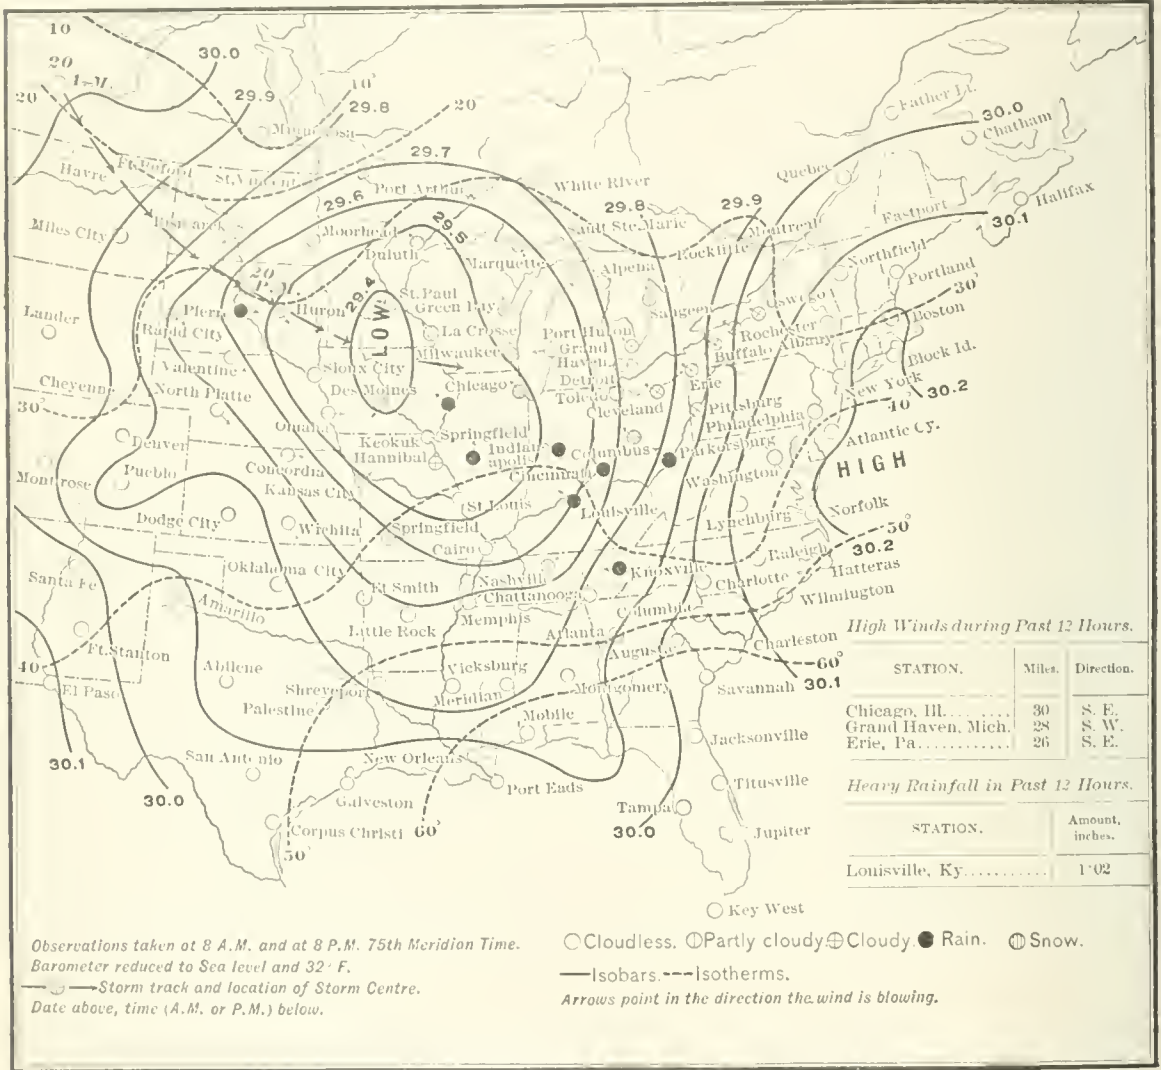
10
20
20
1-M.
30.0
29.9
29.8
10°
20
Minnedosa
29.7
Havre
Ft. Buford
St. Vincent
Port Arthur
White River
29.6
29.5
29.8
29.9
Quebec
Father Pt.
30.0
Chatham
Halifax
Miles City
Bismarck
Moorhead
Duluth
Marquette
Sault Ste. Marie
Rockliffe
Montreal
Eastport
30.1
Northfield
Portland
30°
20
P.M.
29.4
Pierre
Huron
St. Paul
Green Bay
LOW
Alpena
Saugeen
Oswego
Rochester
Boston
Lander
Rapid City
La Crosse
Port Huron
Grand Haven
Buffalo
Albany
Block Id.
Valentine
Sioux City
Milwaukee
Detroit
New York
30.2
Cheyenne
North Platte
Des Moines
Chicago
Toledo
Erie
Cleveland
Pittsburg
Philadelphia
40
30
Omaha
Keokuk
Springfield
Atlantic Cy.
Denver
Hannibal
Indianapolis
Columbus
Parkersburg
HIGH
Pueblo
Concordia
Cincinnati
Washington
Montrose
Kansas City
St. Louis
Louisville
Lynchburg
Norfolk
Dodge City
Wichita
Springfield
50°
Cairo
Raleigh
30.2
Santa Fe
Oklahoma City
Nashville
Knoxville
Charlotte
Hatteras
Ft. Smith
Chattanooga
Amarillo
Columbia
Wilmington
Little Rock
Memphis
Atlanta
Charleston
40
Ft. Stanton
Abilene
Augusta
El Paso
Vicksburg
60°
Shreveport
Montgomery
Savannah
30.1
Palestine
Meridian
Mobile
Jacksonville
30.1
San Antonio
New Orleans
Titusville
Port Eads
30.0
Galveston
Tampa
30.0
Corpus Christi
60
Jupiter
50
Key West

High Winds during Past 12 Hours.

| STATION. | Miles. | Direction. |
|---|---|---|
| Chicago, Ill. ........ | 30 | S. E. |
| Grand Haven, Mich. | 28 | S. W. |
| Erie, Pa. ........... | 26 | S. E. |

Heavy Rainfall in Past 12 Hours.

| STATION. | Amount, inches. |
|---|---|
| Louisville, Ky. ......... | 1·02 |

Observations taken at 8 A.M. and at 8 P.M. 75th Meridion Time.
Barometer reduced to Sea level and 32° F.
Storm track and location of Storm Centre.
Date above, time (A.M. or P.M.) below.

Cloudless. Partly cloudy Cloudy. Rain. Snow.
Isobars. Isotherms.
Arrows point in the direction the wind is blowing.